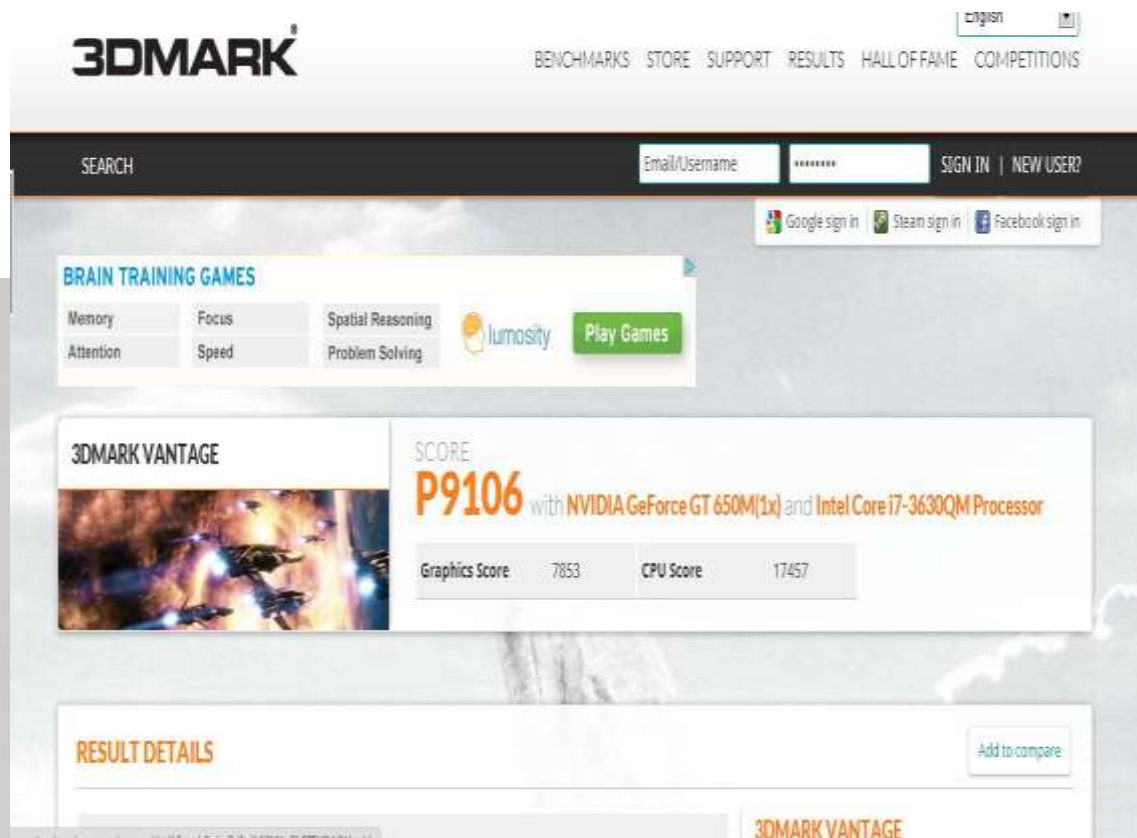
3DMARK

English

BENCHMARKS STORE SUPPORT RESULTS HALL OF FAME COMPETITIONS

SEARCH

Email/Username ••••••••• SIGN IN | NEW USER?

Google sign in | Steam sign in | Facebook sign in

BRAIN TRAINING GAMES

| Memory | Focus | Spatial Reasoning |
|---|---|---|
| Attention | Speed | Problem Solving |

lumosity Play Games

3DMARK VANTAGE

SCORE

P9106 with NVIDIA GeForce GT 650M(1x) and Intel Core i7-3630QM Processor

| Graphics Score | 7853 | CPU Score | 17457 |
|---|---|---|---|

RESULT DETAILS

Add to compare

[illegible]

3DMARK VANTAGE